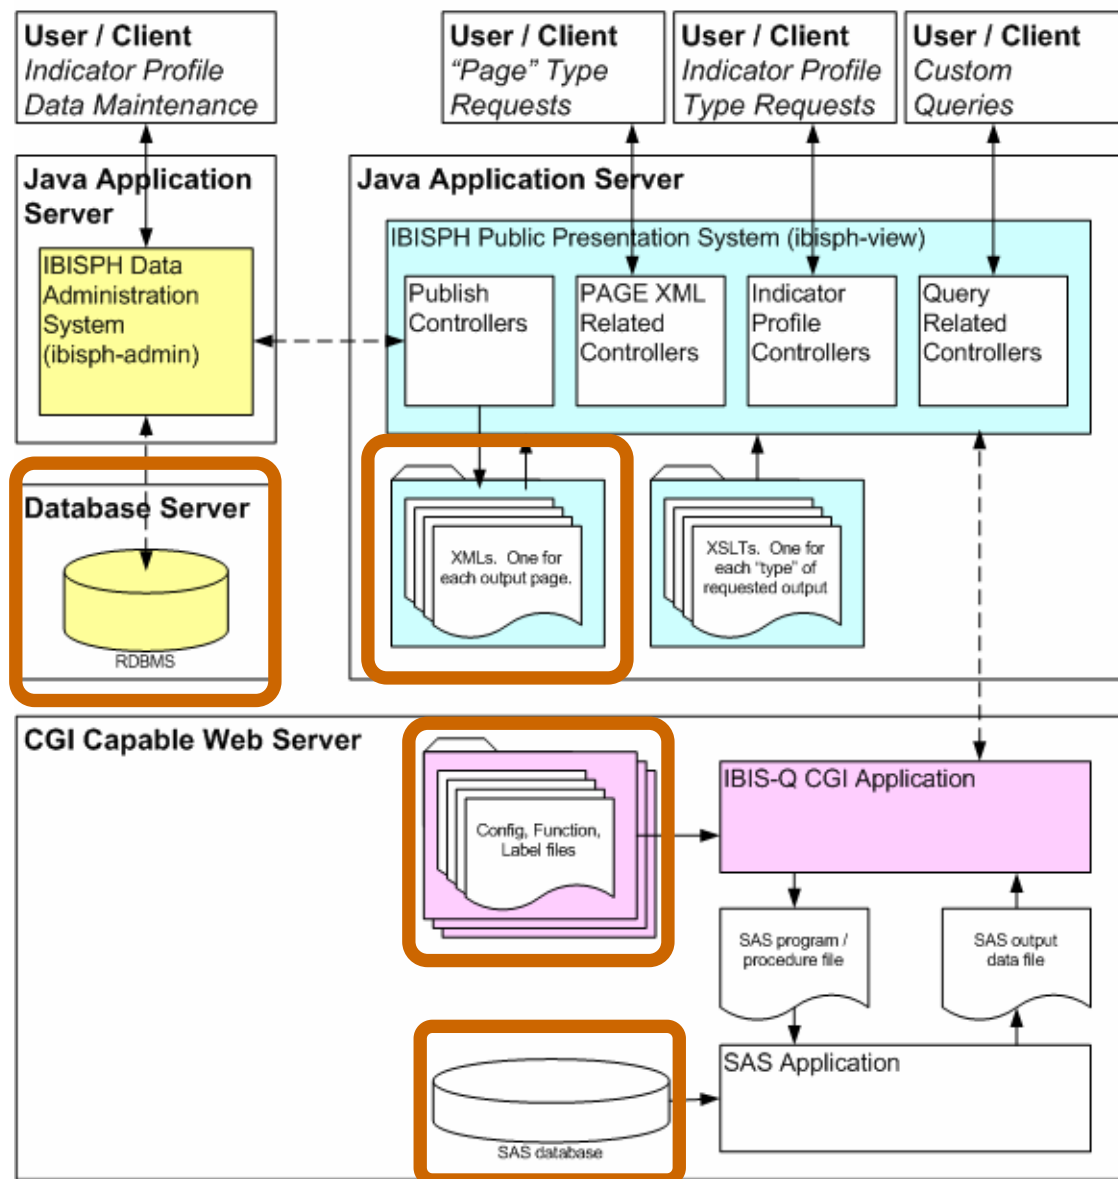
User / Client
*Indicator Profile Data Maintenance*

User / Client
*"Page" Type Requests*

User / Client
*Indicator Profile Type Requests*

User / Client
*Custom Queries*

Java Application Server

IBISPH Data Administration System (ibisph-admin)

Java Application Server

IBISPH Public Presentation System (ibisph-view)

Publish Controllers

PAGE XML Related Controllers

Indicator Profile Controllers

Query Related Controllers

Database Server

RDBMS

XMLs. One for each output page.

XSLTs. One for each "type" of requested output

CGI Capable Web Server

Config, Function, Label files

IBIS-Q CGI Application

SAS program / procedure file

SAS output data file

SAS Application

SAS database